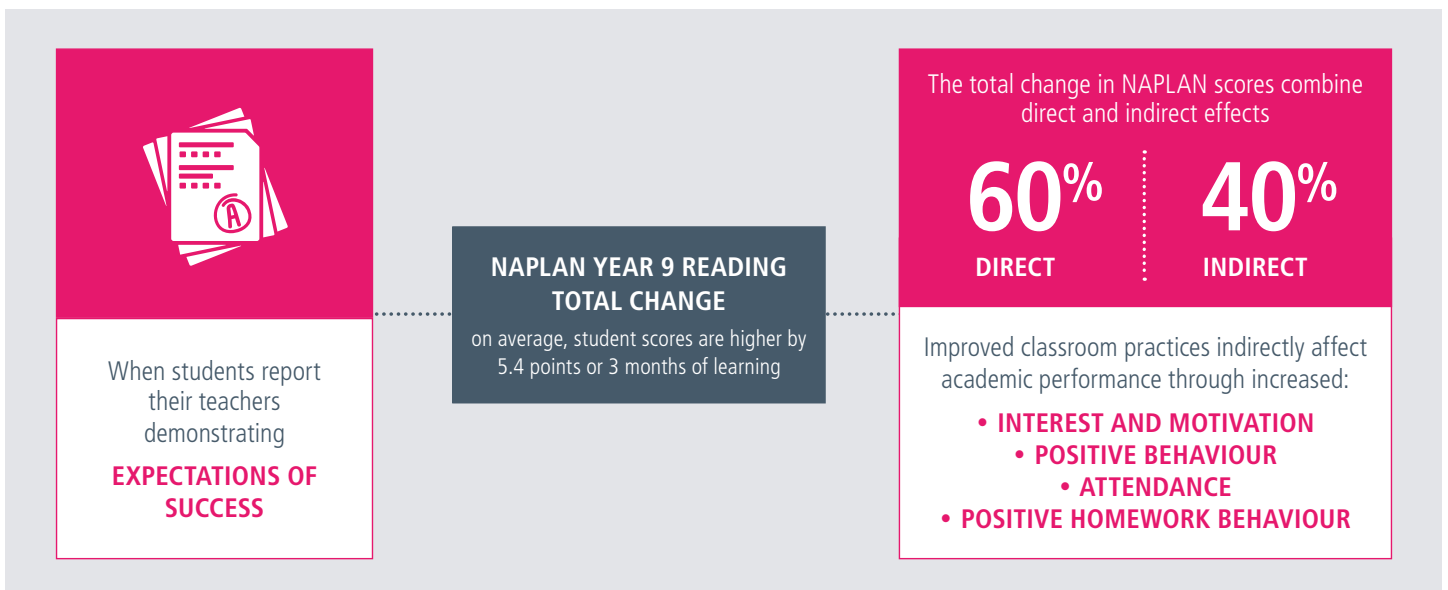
A

When students report their teachers demonstrating

EXPECTATIONS OF SUCCESS

NAPLAN YEAR 9 READING TOTAL CHANGE

on average, student scores are higher by 5.4 points or 3 months of learning

The total change in NAPLAN scores combine direct and indirect effects

60%
DIRECT

40%
INDIRECT

Improved classroom practices indirectly affect academic performance through increased:

• INTEREST AND MOTIVATION
• POSITIVE BEHAVIOUR
• ATTENDANCE
• POSITIVE HOMEWORK BEHAVIOUR